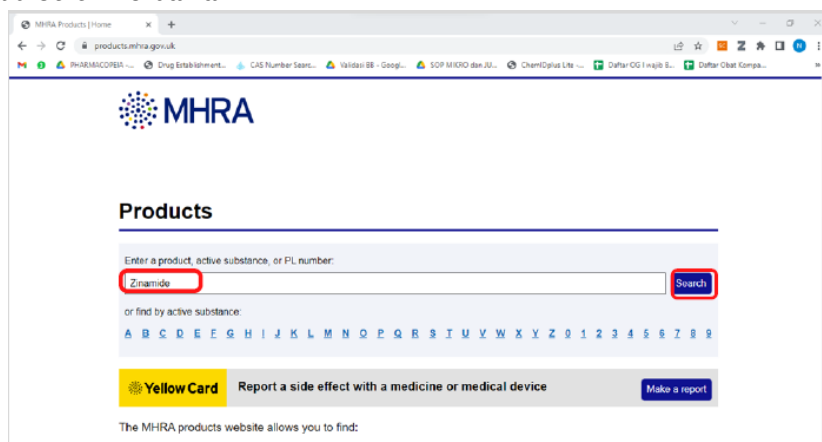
MHRA Products | Home × +

products.mhra.gov.uk

PHARMACOPEIA -... Drug Establishment... CAS Number Searc... Validasi BB - Googl... SOP MIKRO dan JU... ChemIDplus Lite -... Daftar OG Wajib 8... Daftar Obat Kompa...

MHRA

Products

Enter a product, active substance, or PL number:

Zinamide

Search

or find by active substance:

A B C D E F G H I J K L M N O P Q R S T U V W X Y Z 0 1 2 3 4 5 6 7 8 9

Yellow Card

Report a side effect with a medicine or medical device

Make a report

The MHRA products website allows you to find: